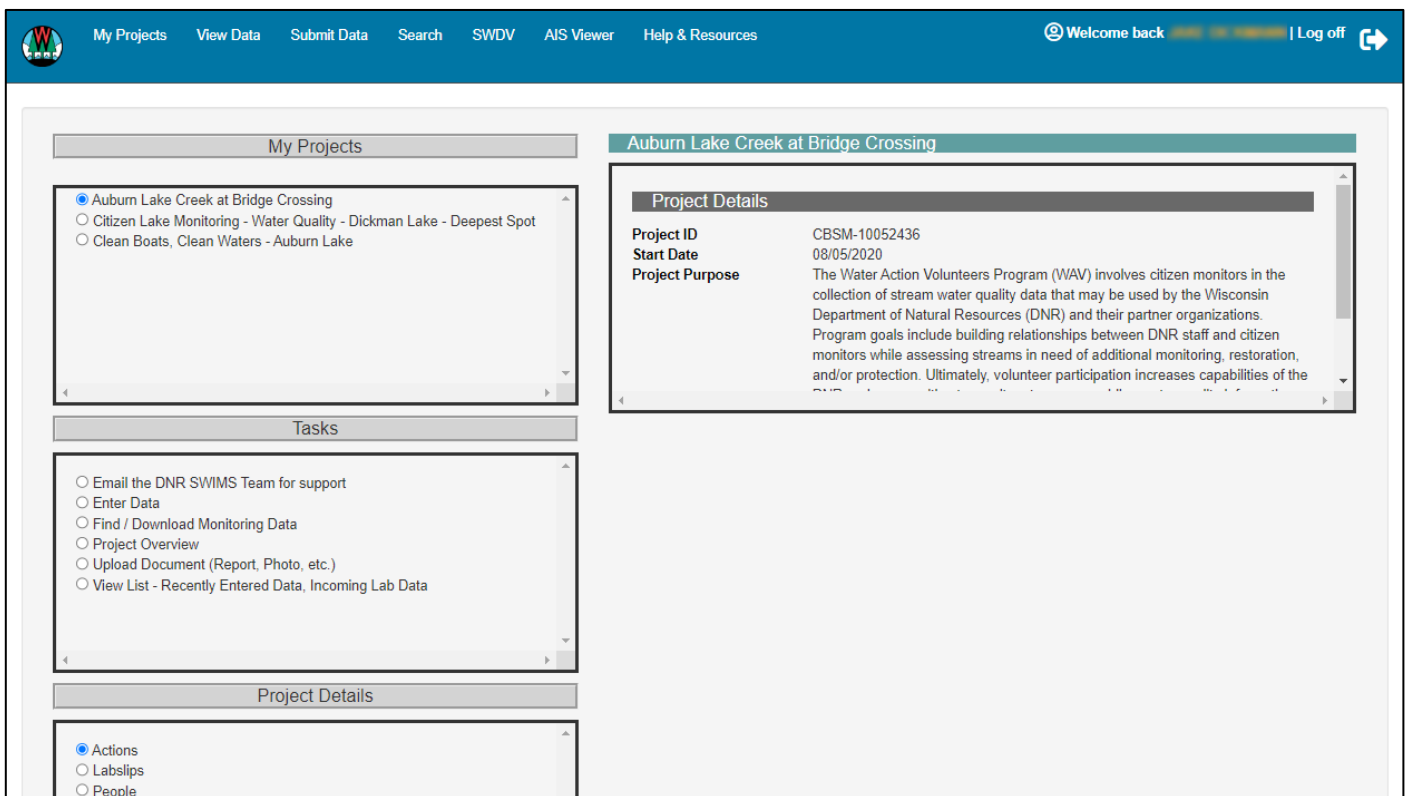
My Projects View Data Submit Data Search SWDV AIS Viewer Help & Resources

Welcome back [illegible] | Log off

My Projects

Auburn Lake Creek at Bridge Crossing
Citizen Lake Monitoring - Water Quality - Dickman Lake - Deepest Spot
Clean Boats, Clean Waters - Auburn Lake

Tasks

Email the DNR SWIMS Team for support
Enter Data
Find / Download Monitoring Data
Project Overview
Upload Document (Report, Photo, etc.)
View List - Recently Entered Data, Incoming Lab Data

Project Details

Actions
Labslips
People

Auburn Lake Creek at Bridge Crossing

Project Details

| | |
|---|---|
| Project ID | CBSM-10052436 |
| Start Date | 08/05/2020 |
| Project Purpose | The Water Action Volunteers Program (WAV) involves citizen monitors in the collection of stream water quality data that may be used by the Wisconsin Department of Natural Resources (DNR) and their partner organizations. Program goals include building relationships between DNR staff and citizen monitors while assessing streams in need of additional monitoring, restoration, and/or protection. Ultimately, volunteer participation increases capabilities of the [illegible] |